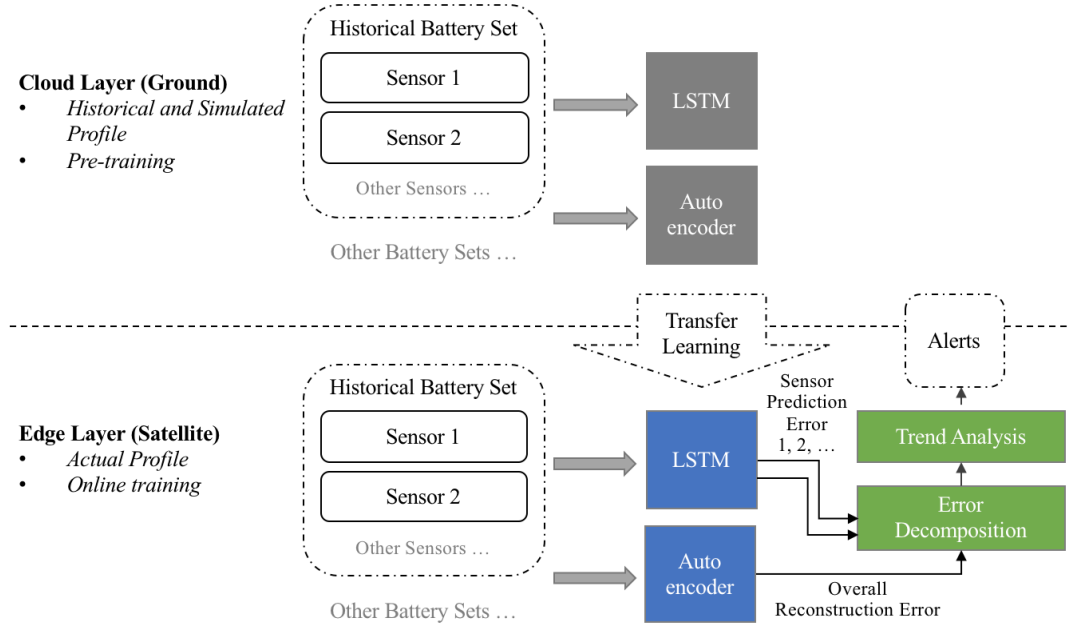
Cloud Layer (Ground)
• Historical and Simulated Profile
• Pre-training

Historical Battery Set
Sensor 1
Sensor 2
Other Sensors …
Other Battery Sets …

LSTM
Auto encoder

Transfer Learning

Alerts

Edge Layer (Satellite)
• Actual Profile
• Online training

Historical Battery Set
Sensor 1
Sensor 2
Other Sensors …
Other Battery Sets …

LSTM
Auto encoder

Sensor Prediction Error 1, 2, …

Trend Analysis
Error Decomposition

Overall Reconstruction Error